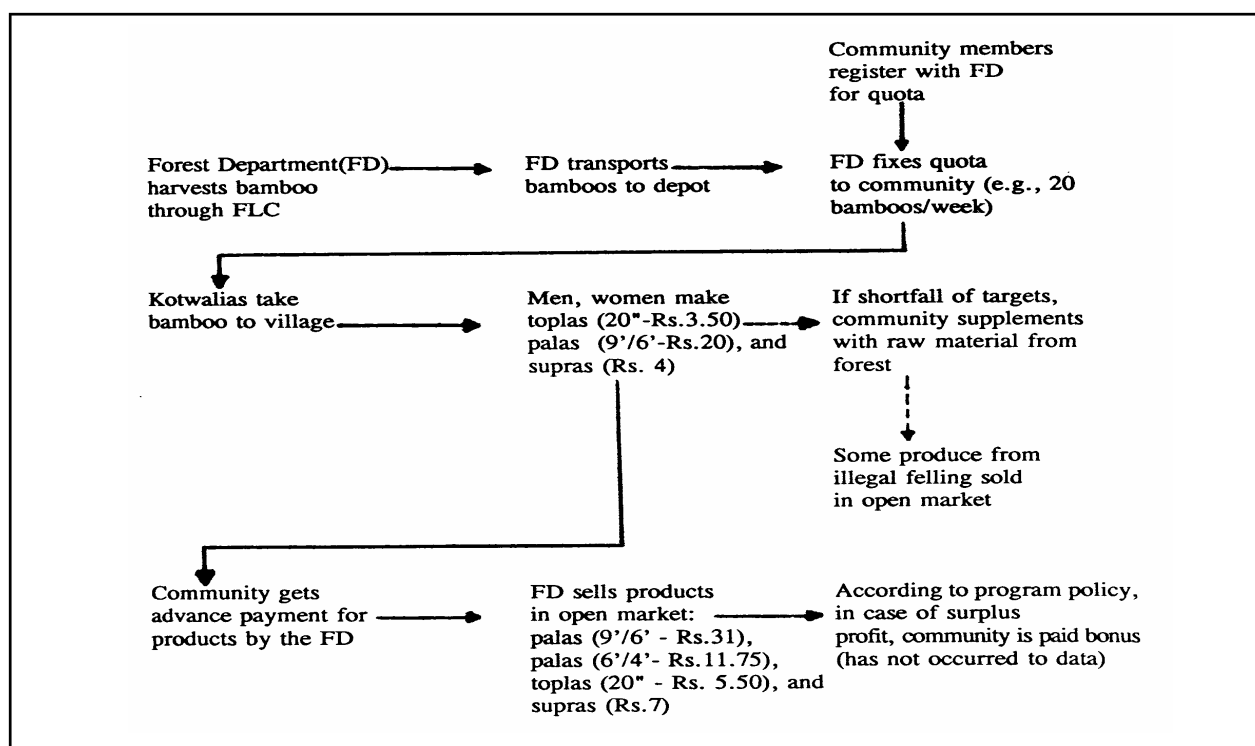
Community members register with FD for quota

Forest Department(FD) harvests bamboo through FLC

FD transports bamboos to depot

FD fixes quota to community (e.g., 20 bamboos/week)

Kotwalias take bamboo to village

Men, women make toplas (20"-Rs.3.50) palas (9'/6'-Rs.20), and supras (Rs. 4)

If shortfall of targets, community supplements with raw material from forest

Some produce from illegal felling sold in open market

Community gets advance payment for products by the FD

FD sells products in open market: palas (9'/6' - Rs.31), palas (6'/4'- Rs.11.75), toplas (20" - Rs. 5.50), and supras (Rs.7)

According to program policy, in case of surplus profit, community is paid bonus (has not occurred to data)